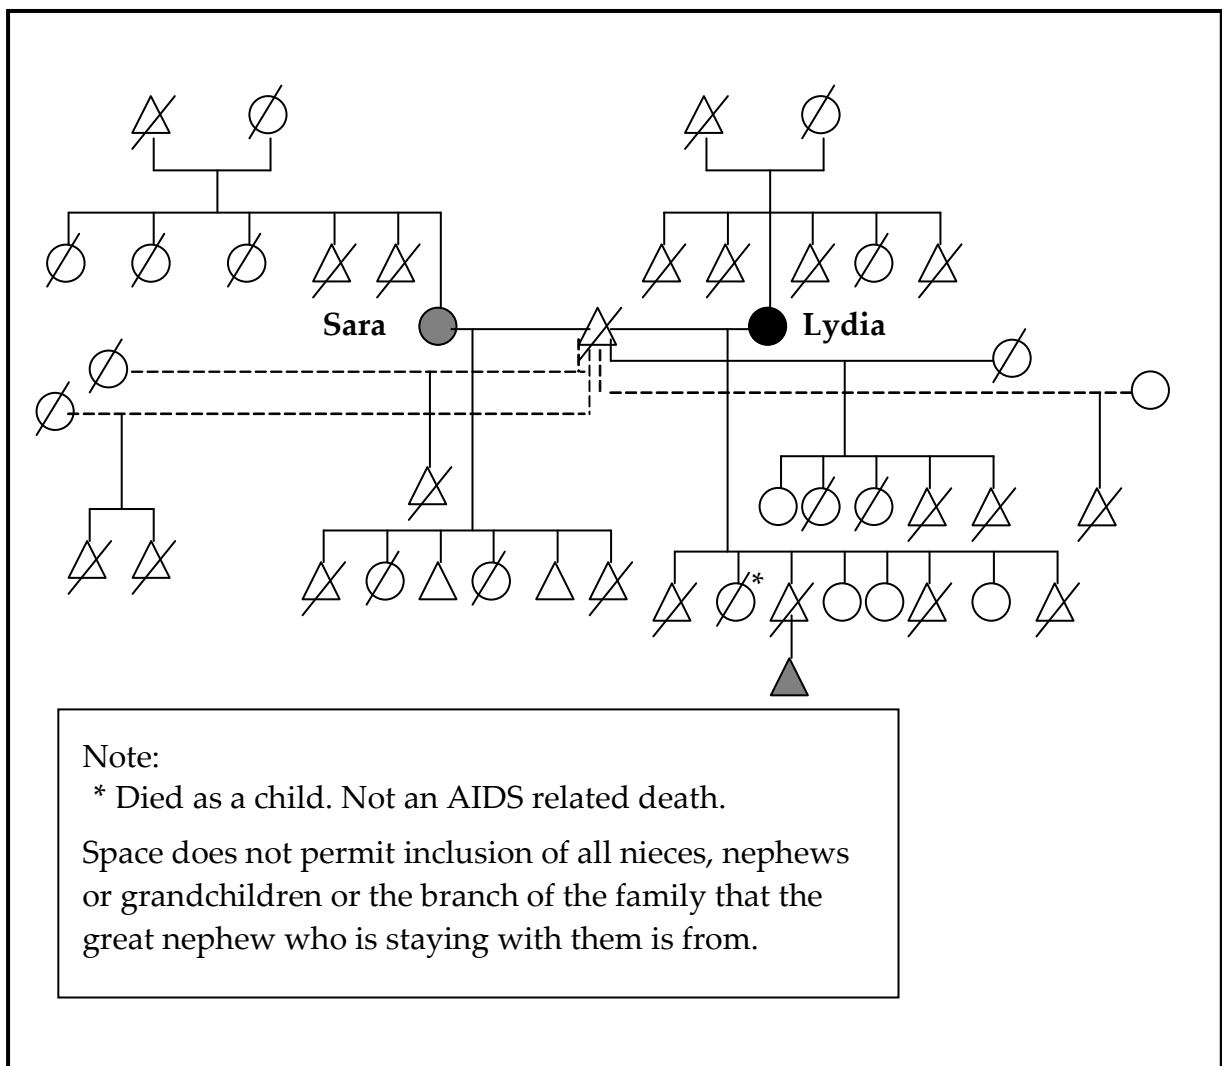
Sara

Lydia

*

Note:
* Died as a child. Not an AIDS related death.

Space does not permit inclusion of all nieces, nephews or grandchildren or the branch of the family that the great nephew who is staying with them is from.